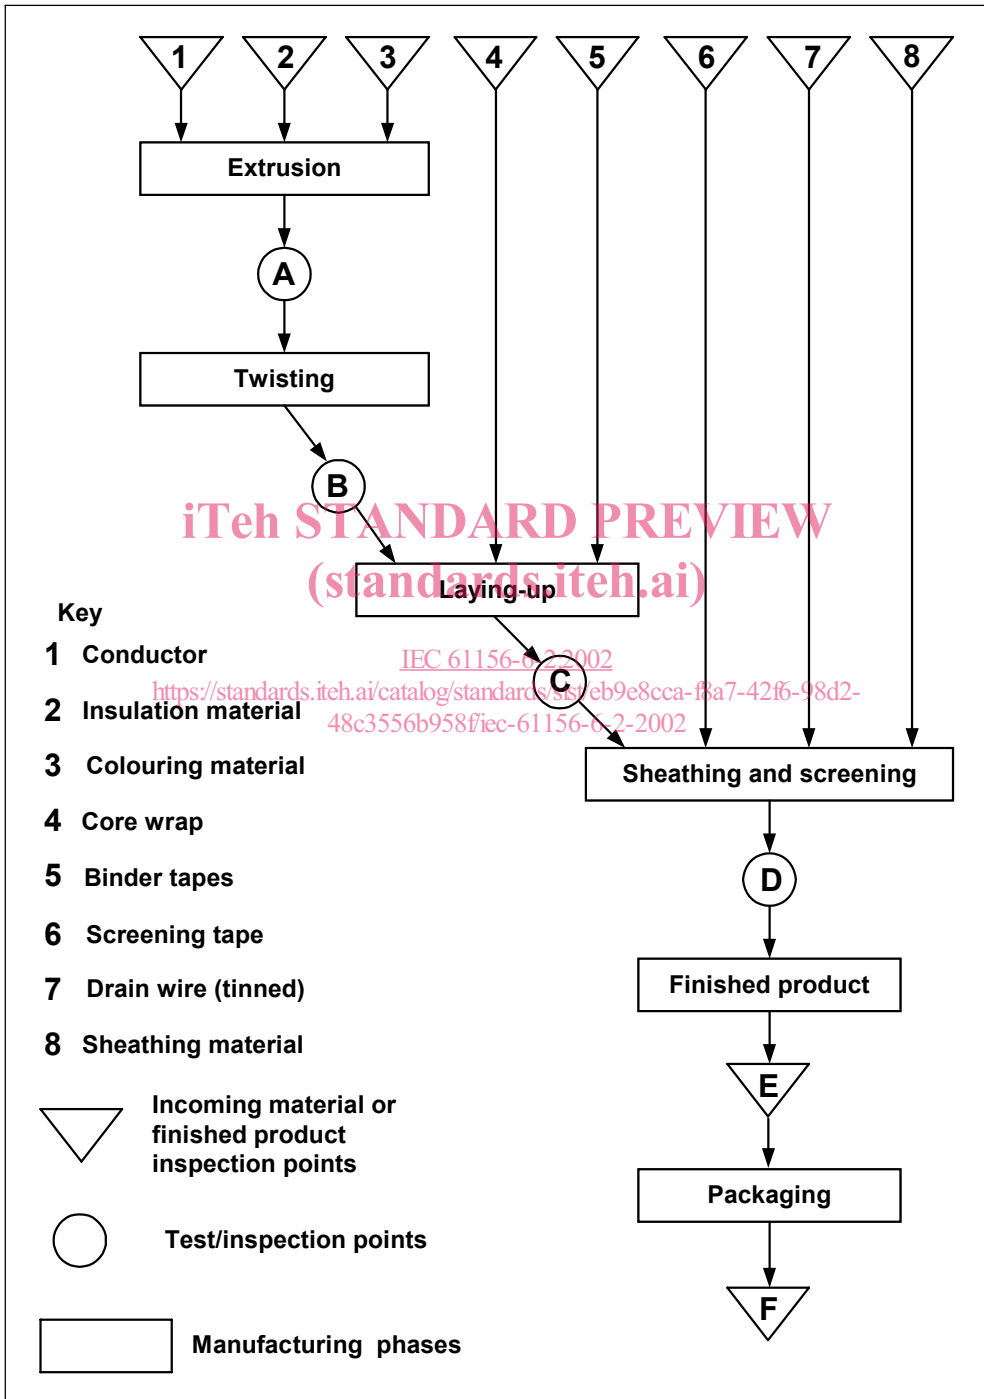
1 2 3 4 5 6 7 8

Extrusion

A

Twisting

B

iTeh STANDARD PREVIEW
(standards.iteh.ai)

Laying-up

IEC 61156-6-2:2002
https://standards.iteh.ai/catalog/standards/sist/eb9e8cca-f8a7-42f6-98d2-48c3556b958f/iec-61156-6-2-2002

C

Sheathing and screening

D

Finished product

E

Packaging

F

Key

1 Conductor

2 Insulation material

3 Colouring material

4 Core wrap

5 Binder tapes

6 Screening tape

7 Drain wire (tinned)

8 Sheathing material

Incoming material or finished product inspection points

Test/inspection points

Manufacturing phases